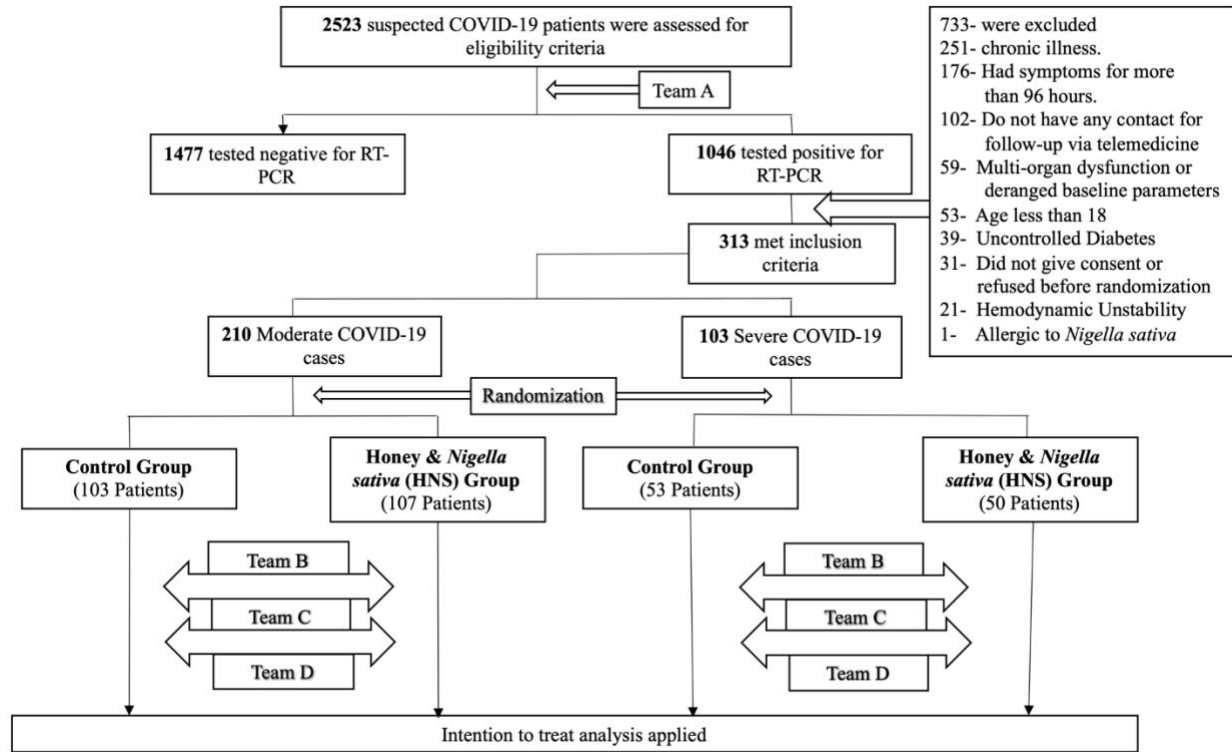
**2523** suspected COVID-19 patients were assessed for eligibility criteria

733- were excluded
251- chronic illness.
176- Had symptoms for more than 96 hours.
102- Do not have any contact for follow-up via telemedicine
59- Multi-organ dysfunction or deranged baseline parameters
53- Age less than 18
39- Uncontrolled Diabetes
31- Did not give consent or refused before randomization
21- Hemodynamic Unstability
1- Allergic to *Nigella sativa*

Team A

**1477** tested negative for RT-PCR

**1046** tested positive for RT-PCR

**313** met inclusion criteria

**210** Moderate COVID-19 cases

**103** Severe COVID-19 cases

Randomization

**Control Group** (103 Patients)

**Honey & *Nigella sativa* (HNS) Group** (107 Patients)

**Control Group** (53 Patients)

**Honey & *Nigella sativa* (HNS) Group** (50 Patients)

Team B

Team C

Team D

Team B

Team C

Team D

Intention to treat analysis applied